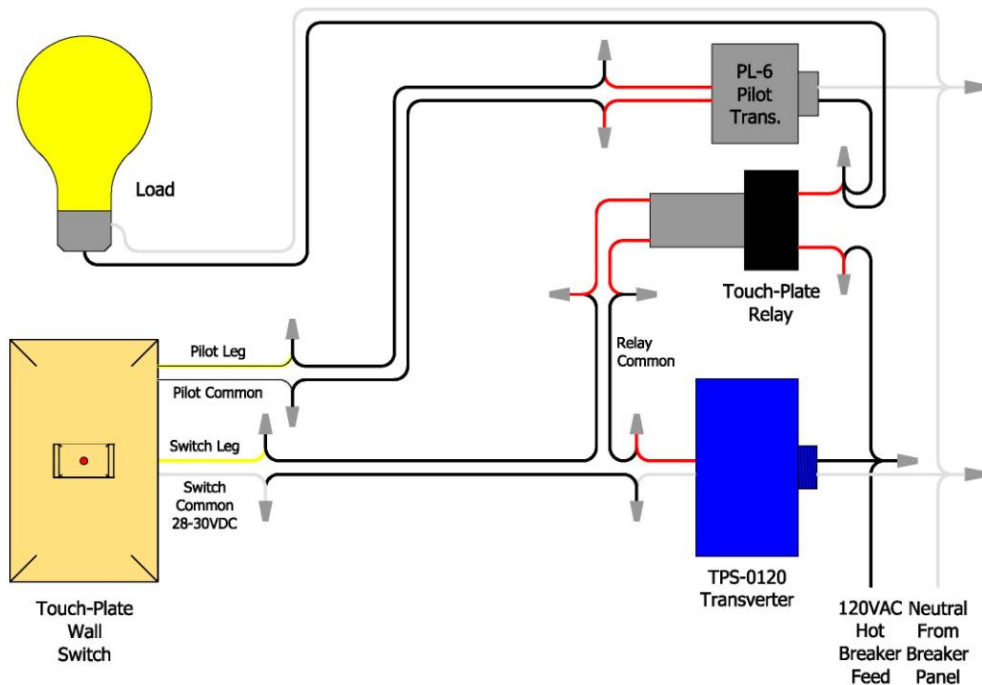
Load

PL-6
Pilot
Trans.

Touch-Plate
Relay

Relay
Common

Pilot Leg

Pilot Common

Switch Leg

Switch
Common
28-30VDC

TPS-0120
Transverter

Touch-Plate
Wall
Switch

120VAC
Hot
Breaker
Feed

Neutral
From
Breaker
Panel